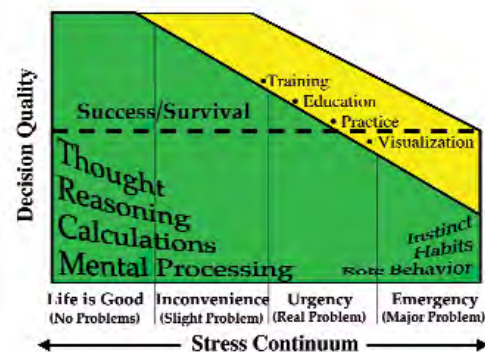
Decision Quality

Success/Survival

•Training
•Education
•Practice
•Visualization

Thought
Reasoning
Calculations
Mental Processing

Instinct
Habits
Rote Behavior

Life is Good (No Problems)
Inconvenience (Slight Problem)
Urgency (Real Problem)
Emergency (Major Problem)

Stress Continuum